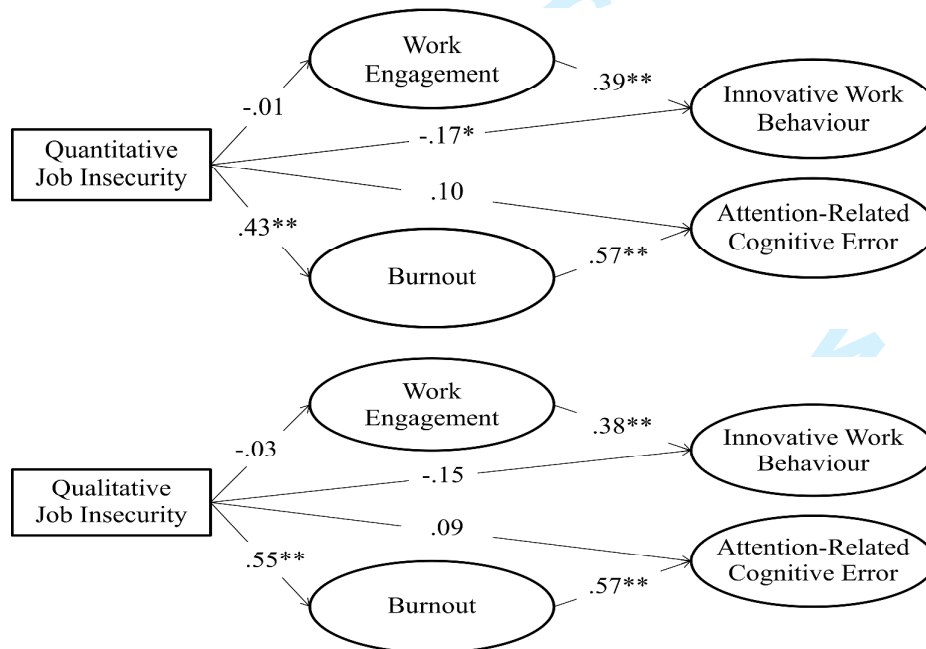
Work Engagement

-.01

.39**

Innovative Work Behaviour

Quantitative Job Insecurity

-.17*

.10

Attention-Related Cognitive Error

.43**

Burnout

.57**

Work Engagement

-.03

.38**

Innovative Work Behaviour

Qualitative Job Insecurity

-.15

.09

Attention-Related Cognitive Error

.55**

Burnout

.57**